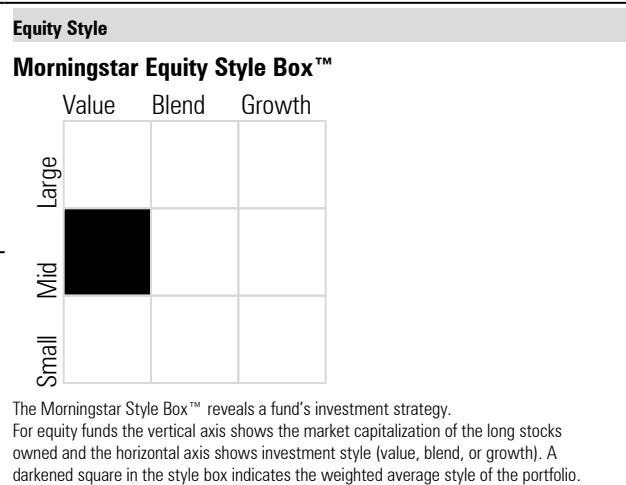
Equity Style

Morningstar Equity Style Box™

Value Blend Growth

Large

Mid

Small

The Morningstar Style Box™ reveals a fund's investment strategy.
For equity funds the vertical axis shows the market capitalization of the long stocks owned and the horizontal axis shows investment style (value, blend, or growth). A darkened square in the style box indicates the weighted average style of the portfolio.